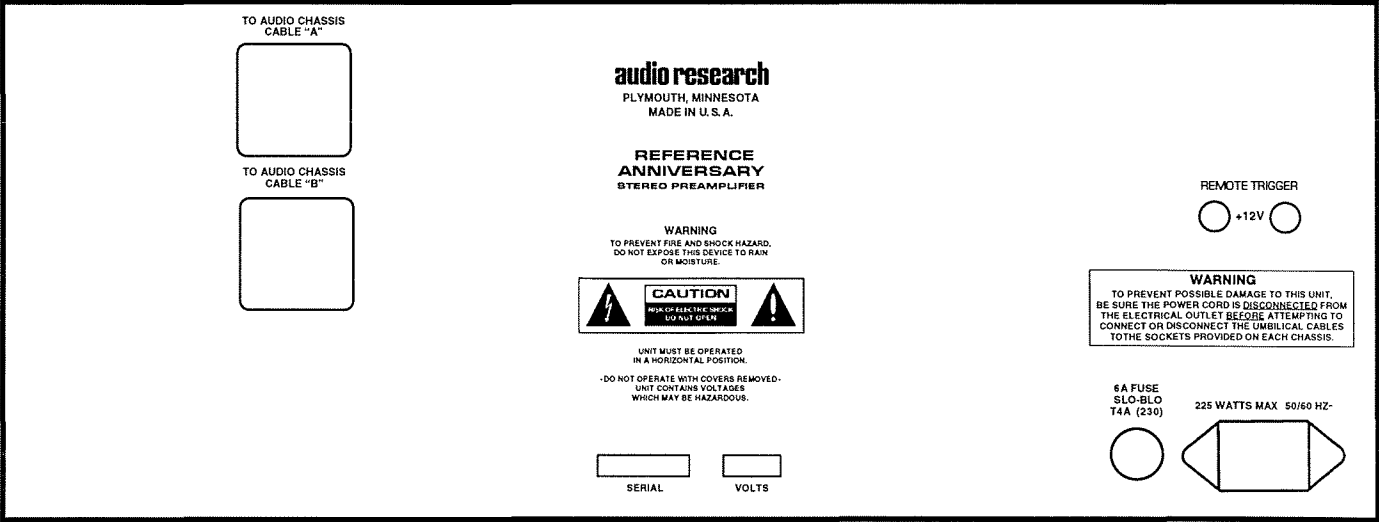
TO AUDIO CHASSIS
CABLE "A"

TO AUDIO CHASSIS
CABLE "B"

audio research
PLYMOUTH, MINNESOTA
MADE IN U.S.A.

REFERENCE
ANNIVERSARY
STEREO PREAMPLIFIER

WARNING
TO PREVENT FIRE AND SHOCK HAZARD, DO NOT EXPOSE THIS DEVICE TO RAIN OR MOISTURE.

CAUTION
RISK OF ELECTRIC SHOCK
DO NOT OPEN

UNIT MUST BE OPERATED IN A HORIZONTAL POSITION.

-DO NOT OPERATE WITH COVERS REMOVED-
UNIT CONTAINS VOLTAGES WHICH MAY BE HAZARDOUS.

SERIAL

VOLTS

REMOTE TRIGGER
+12V

WARNING
TO PREVENT POSSIBLE DAMAGE TO THIS UNIT, BE SURE THE POWER CORD IS DISCONNECTED FROM THE ELECTRICAL OUTLET BEFORE ATTEMPTING TO CONNECT OR DISCONNECT THE UMBILICAL CABLES TOTHE SOCKETS PROVIDED ON EACH CHASSIS.

6A FUSE
SLO-BLO
T4A (230)

225 WATTS MAX 50/60 HZ-